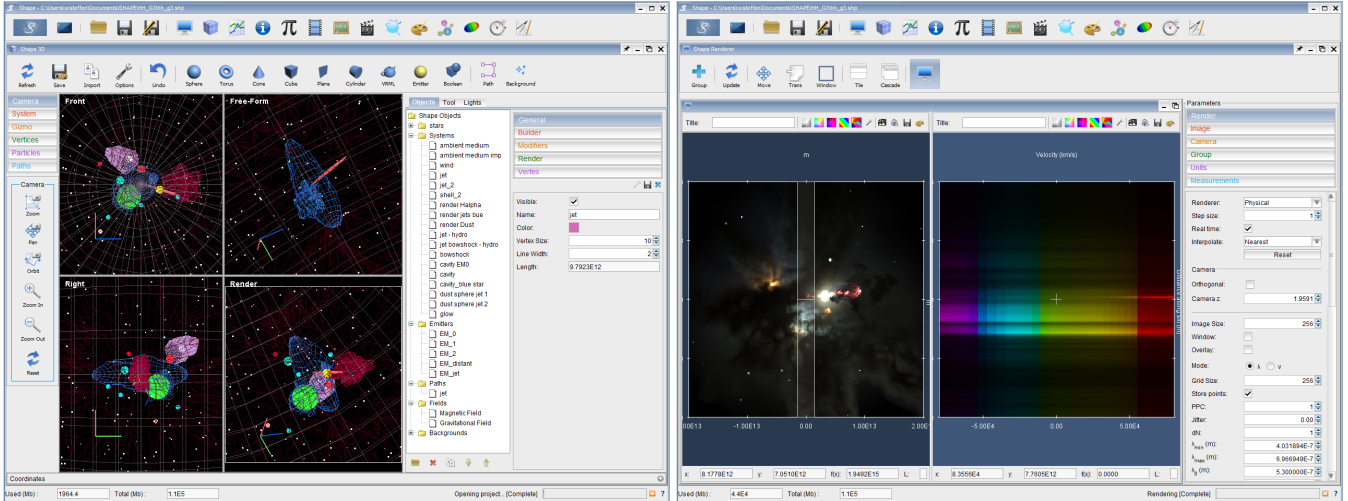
Shape - C:\Users\wsteffen\Documents\SHAPE\HH_G3bb_g3.shp

Shape 3D

Refresh Save Import Options Undo Sphere Torus Cone Cube Plane Cylinder VRML Emitter Boolean Path Background

Camera
System
Gizmo
Vertices
Particles
Paths

Camera
Zoom
Pan
Orbit
Zoom In
Zoom Out
Reset

Front
Free-Form
Right
Render

Objects Tool Lights

Shape Objects
stars
Systems
ambient medium
ambient medium imp
wind
jet
jet_2
shell_2
render Halpha
render jets bue
render Dust
jet - hydro
jet bowshock - hydro
bowshock
cavity EM0
cavity
cavity_blue star
dust sphere jet 1
dust sphere jet 2
glow
Emitters
EM_0
EM_1
EM_2
EM_distant
EM_jet
Paths
jet
Fields
Magnetic Field
Gravitational Field
Backgrounds

General
Builder
Modifiers
Render
Vertex

Visible:
Name: jet
Color:
Vertex Size: 10
Line Width: 2
Length: 9.7923E12

Coordinates

Used (Mb): 1964.4 Total (Mb): 1.1E5 Opening project... [Complete]

Shape - C:\Users\wsteffen\Documents\SHAPE\HH_G3bb_g3.shp

Shape Renderer

Group Update Move Trans Window Tile Cascade

Title:
Title:

m

Velocity (km/s)

00E13 -1.00E13 0.00 1.00E13 2.00E

-5.00E4 0.00 5.00E4

x: 8.1778E12 y: 7.0510E12 f(x): 1.9492E15 L:
x: 8.3556E4 y: 7.7605E12 f(x): 0.0000 L:

Parameters
Render
Image
Camera
Group
Units
Measurements

Renderer: Physical
Step size: 1
Real time:
Interpolate: Nearest
Reset

Camera
Orthogonal:
Camera z: 1.9591

Image Size: 256
Window:
Overlay:
Mode: λ v
Grid Size: 256
Store points:
PPC: 1
Jitter: 0.00
dN: 1
$\lambda_{min}$ (m): 4.031894E-7
$\lambda_{max}$ (m): 6.966949E-7
$\lambda_0$ (m): 5.300000E-7

Used (Mb): 4.4E4 Total (Mb): 1.1E5 Rendering [Complete]